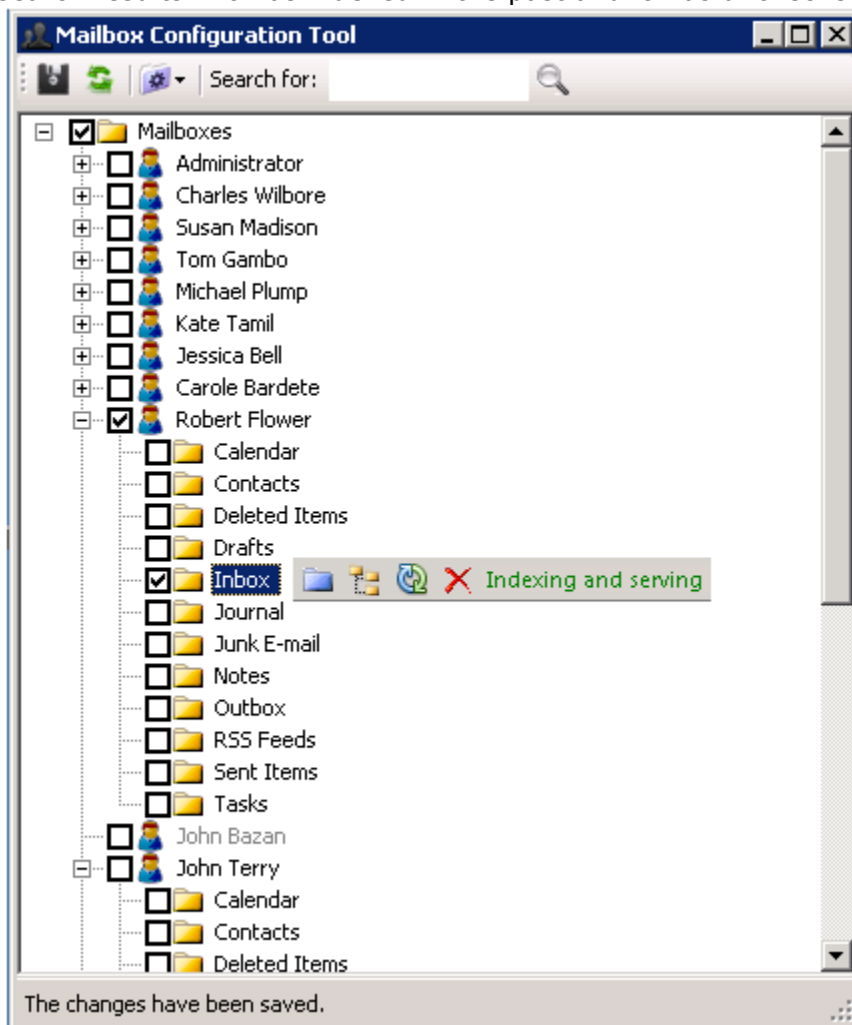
Mailbox Configuration Tool

Search for:

Mailboxes
Administrator
Charles Wilbore
Susan Madison
Tom Gambo
Michael Plump
Kate Tamil
Jessica Bell
Carole Bardete
Robert Flower
Calendar
Contacts
Deleted Items
Drafts
Inbox
Indexing and serving
Journal
Junk E-mail
Notes
Outbox
RSS Feeds
Sent Items
Tasks
John Bazan
John Terry
Calendar
Contacts
Deleted Items

The changes have been saved.